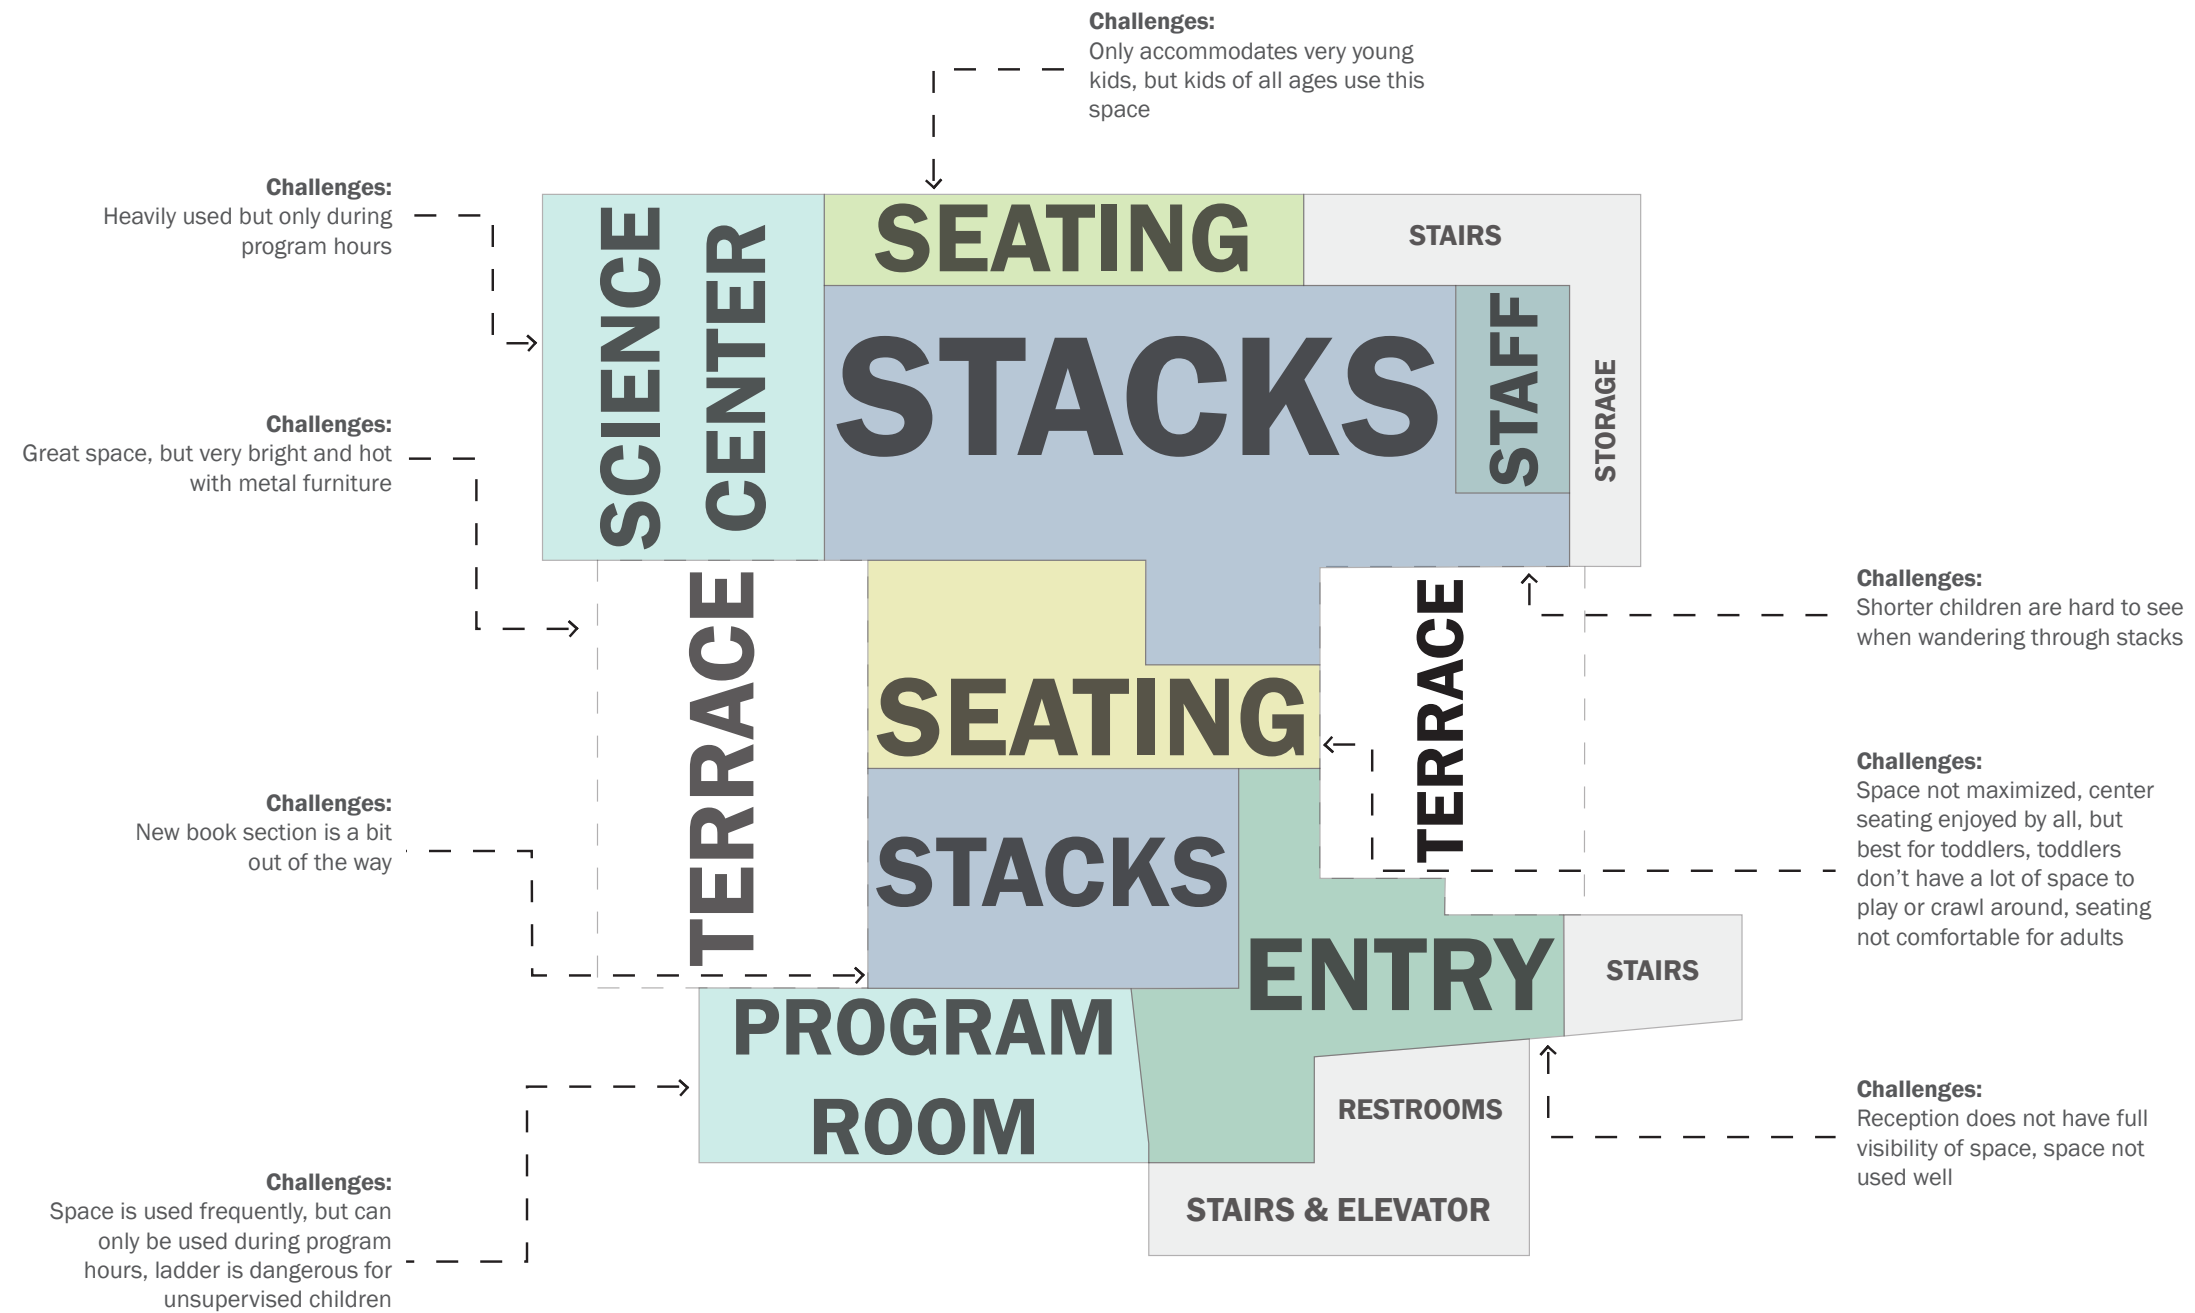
Challenges:
Only accommodates very young kids, but kids of all ages use this space

Challenges:
Heavily used but only during program hours

Challenges:
Great space, but very bright and hot with metal furniture

Challenges:
New book section is a bit out of the way

Challenges:
Space is used frequently, but can only be used during program hours, ladder is dangerous for unsupervised children

SCIENCE CENTER

SEATING

STAIRS

STACKS

STAFF

STORAGE

TERRACE

SEATING

TERRACE

STACKS

ENTRY

STAIRS

PROGRAM ROOM

RESTROOMS

STAIRS & ELEVATOR

Challenges:
Shorter children are hard to see when wandering through stacks

Challenges:
Space not maximized, center seating enjoyed by all, but best for toddlers, toddlers don't have a lot of space to play or crawl around, seating not comfortable for adults

Challenges:
Reception does not have full visibility of space, space not used well